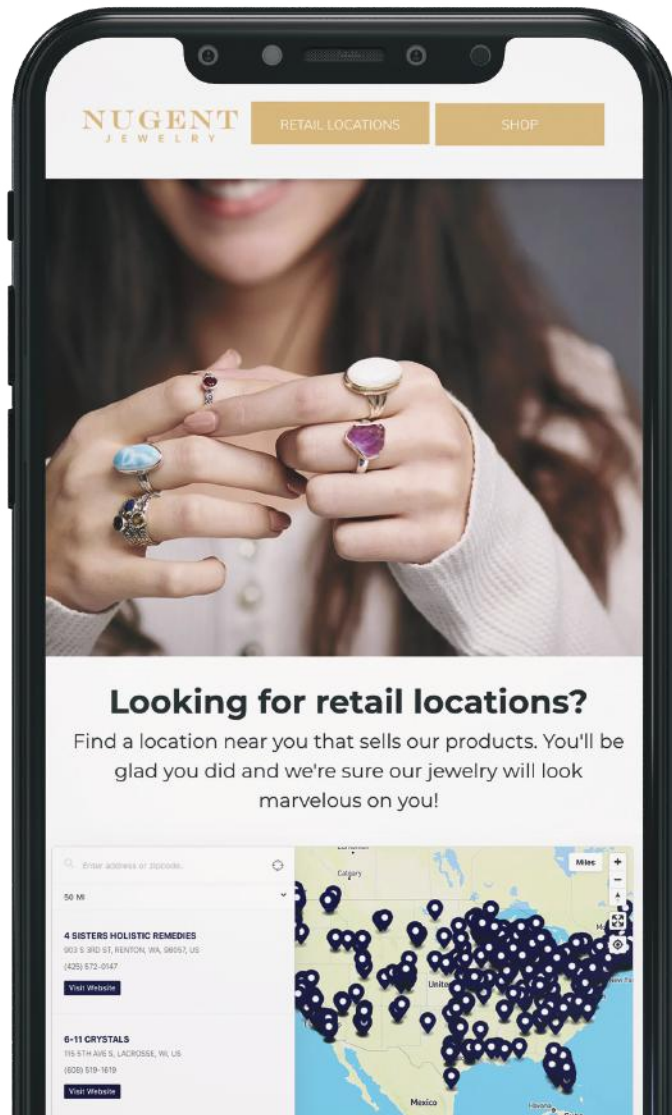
NUGENT
JEWELRY

RETAIL LOCATIONS

SHOP

Looking for retail locations?

Find a location near you that sells our products. You'll be glad you did and we're sure our jewelry will look marvelous on you!

Enter address or zipcode

50 MI

4 SISTERS HOLISTIC REMEDIES
903 S 3RD ST, RENTON, WA, 98057, US
(425) 572-0147

Visit Website

6-11 CRYSTALS
115 5TH AVE S, LACROSSE, WI, US
(608) 519-1619

Visit Website

Miles

+

−

Calgary

United

Mexico

Havana